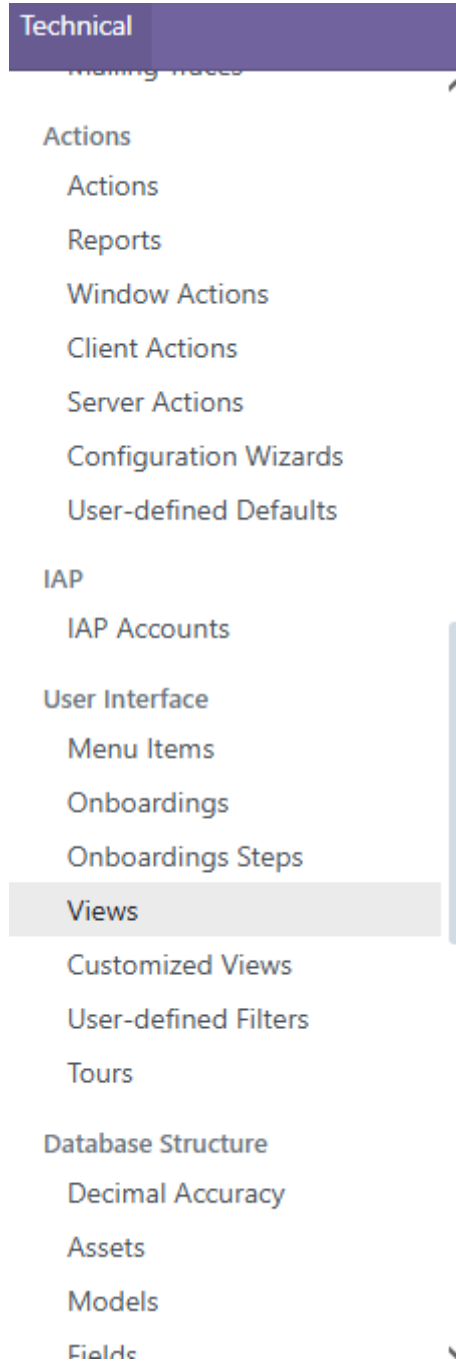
Technical

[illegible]

Actions

Actions

Reports

Window Actions

Client Actions

Server Actions

Configuration Wizards

User-defined Defaults

IAP

IAP Accounts

User Interface

Menu Items

Onboardings

Onboardings Steps

Views

Customized Views

User-defined Filters

Tours

Database Structure

Decimal Accuracy

Assets

Models

Fields